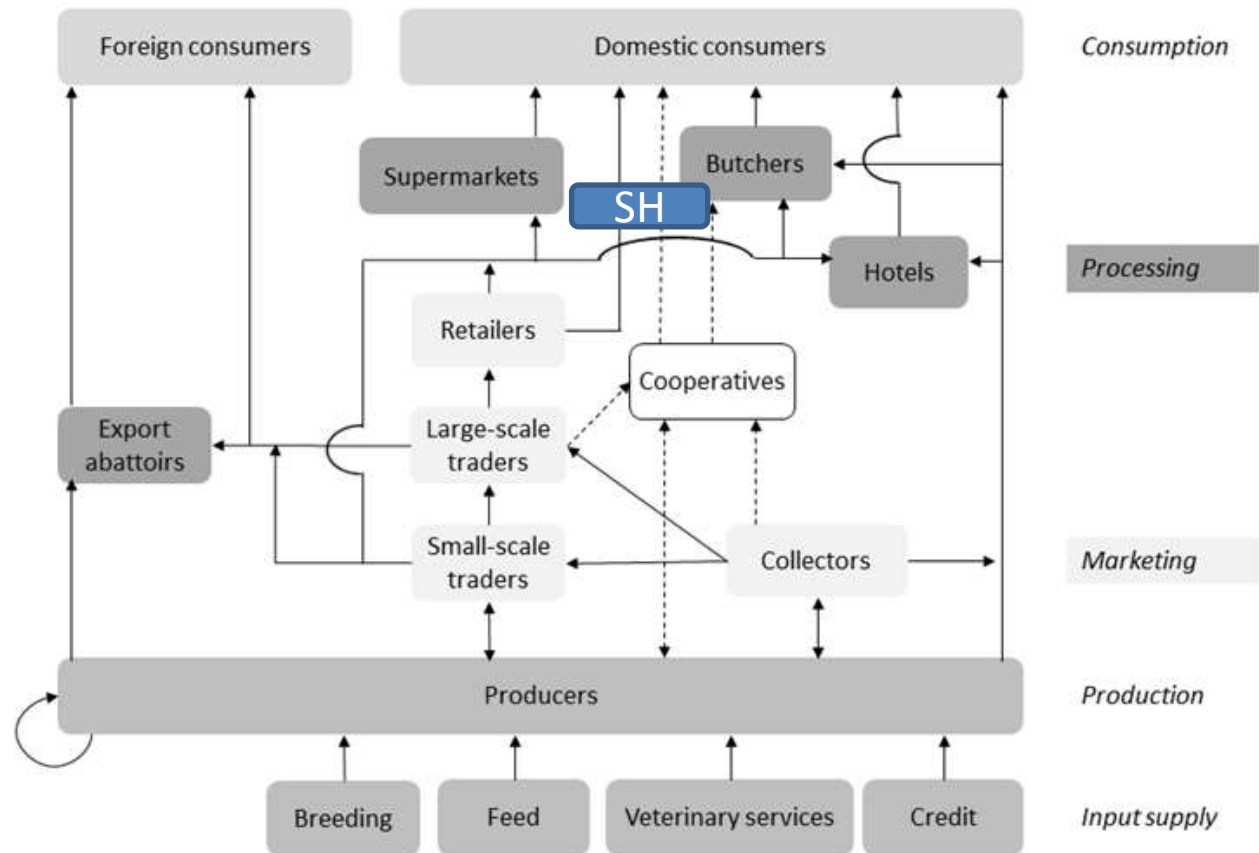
Foreign consumers

Domestic consumers

Consumption

Supermarkets

Butchers

SH

Hotels

Processing

Retailers

Cooperatives

Export abattoirs

Large-scale traders

Small-scale traders

Collectors

Marketing

Producers

Production

Breeding

Feed

Veterinary services

Credit

Input supply